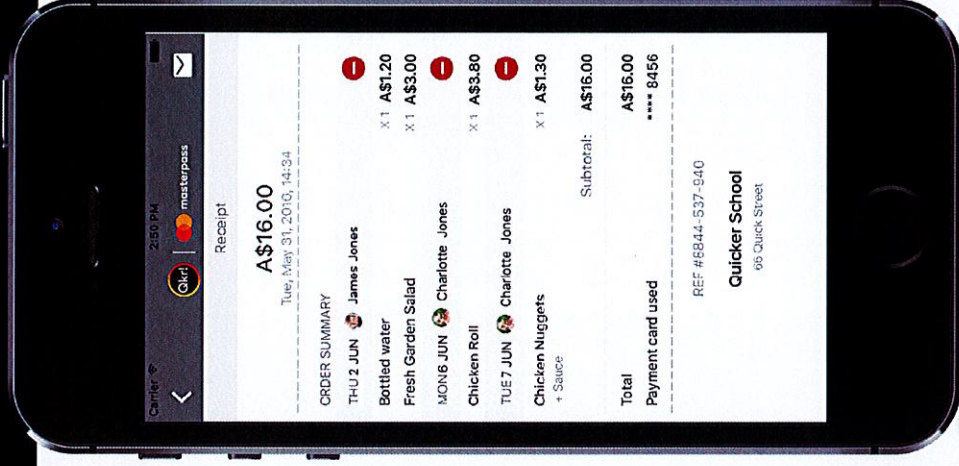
Carrier
2:50 PM
Qkr! | masterpass
Receipt

A\$16.00
Tue, May 31, 2016, 14:34

ORDER SUMMARY

THU 2 JUN James Jones
Bottled water X 1 A\$1.20
Fresh Garden Salad X 1 A\$3.00

MON 6 JUN Charlotte Jones
Chicken Roll X 1 A\$3.80

TUE 7 JUN Charlotte Jones
Chicken Nuggets X 1 A\$1.30
+ Sauce

Subtotal: A\$16.00

Total A\$16.00
Payment card used **** 8456

REF #8844-537-940

Quicker School
66 Quick Street